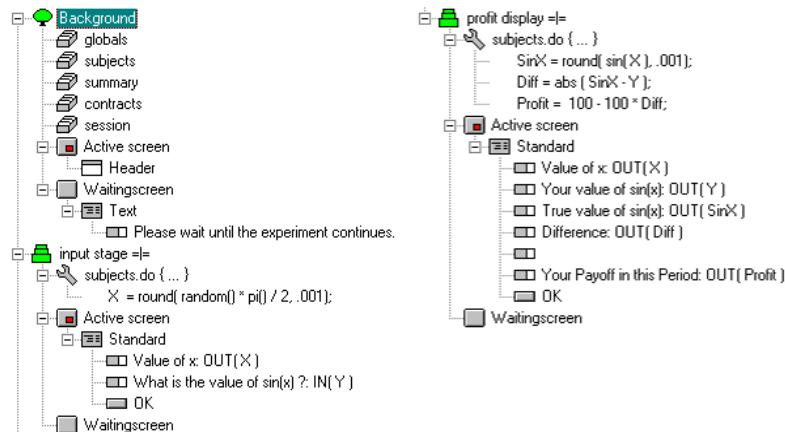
Background
globals
subjects
summary
contracts
session
Active screen
Header
Waitingscreen
Text
Please wait until the experiment continues.
input stage =|=
subjects.do { ... }
X = round( random() * pi() / 2, .001);
Active screen
Standard
Value of x: OUT( X )
What is the value of sin(x) ?: IN( Y )
OK
Waitingscreen

profit display =|=
subjects.do { ... }
SinX = round( sin( X ), .001);
Diff = abs ( SinX - Y );
Profit = 100 - 100 * Diff;
Active screen
Standard
Value of x: OUT( X )
Your value of sin(x): OUT( Y )
True value of sin(x): OUT( SinX )
Difference: OUT( Diff )
Your Payoff in this Period: OUT( Profit )
OK
Waitingscreen